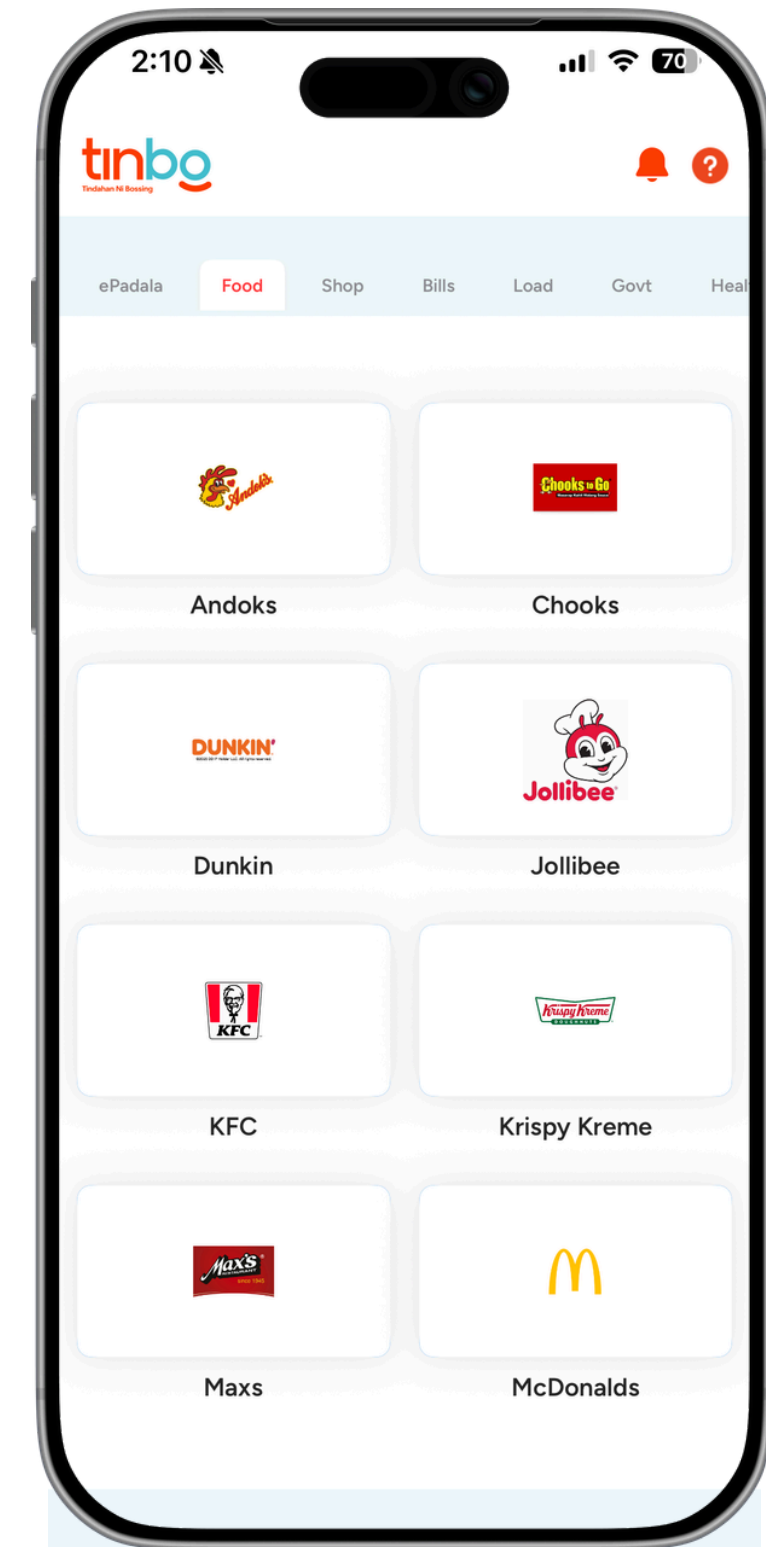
2:10

70

tinbo
Tindahan Ni Bossing

?

ePadala Food Shop Bills Load Govt Heal

Andoks

Andoks

Chooks to Go

Chooks

DUNKIN'

Dunkin

Jollibee

Jollibee

KFC

KFC

Krispy Kreme

Krispy Kreme

Max's
since 1945

Maxs

McDonalds